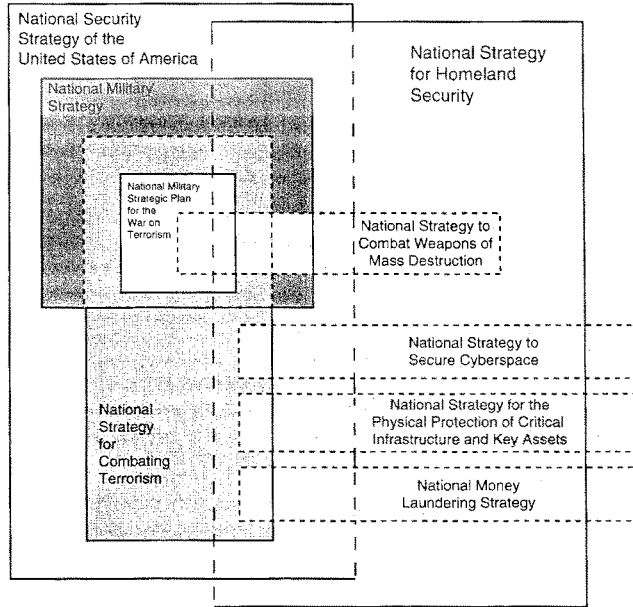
National Security Strategy of the United States of America

National Strategy for Homeland Security

National Military Strategy

National Military Strategic Plan for the War on Terrorism

National Strategy to Combat Weapons of Mass Destruction

National Strategy to Secure Cyberspace

National Strategy for Combating Terrorism

National Strategy for the Physical Protection of Critical Infrastructure and Key Assets

National Money Laundering Strategy